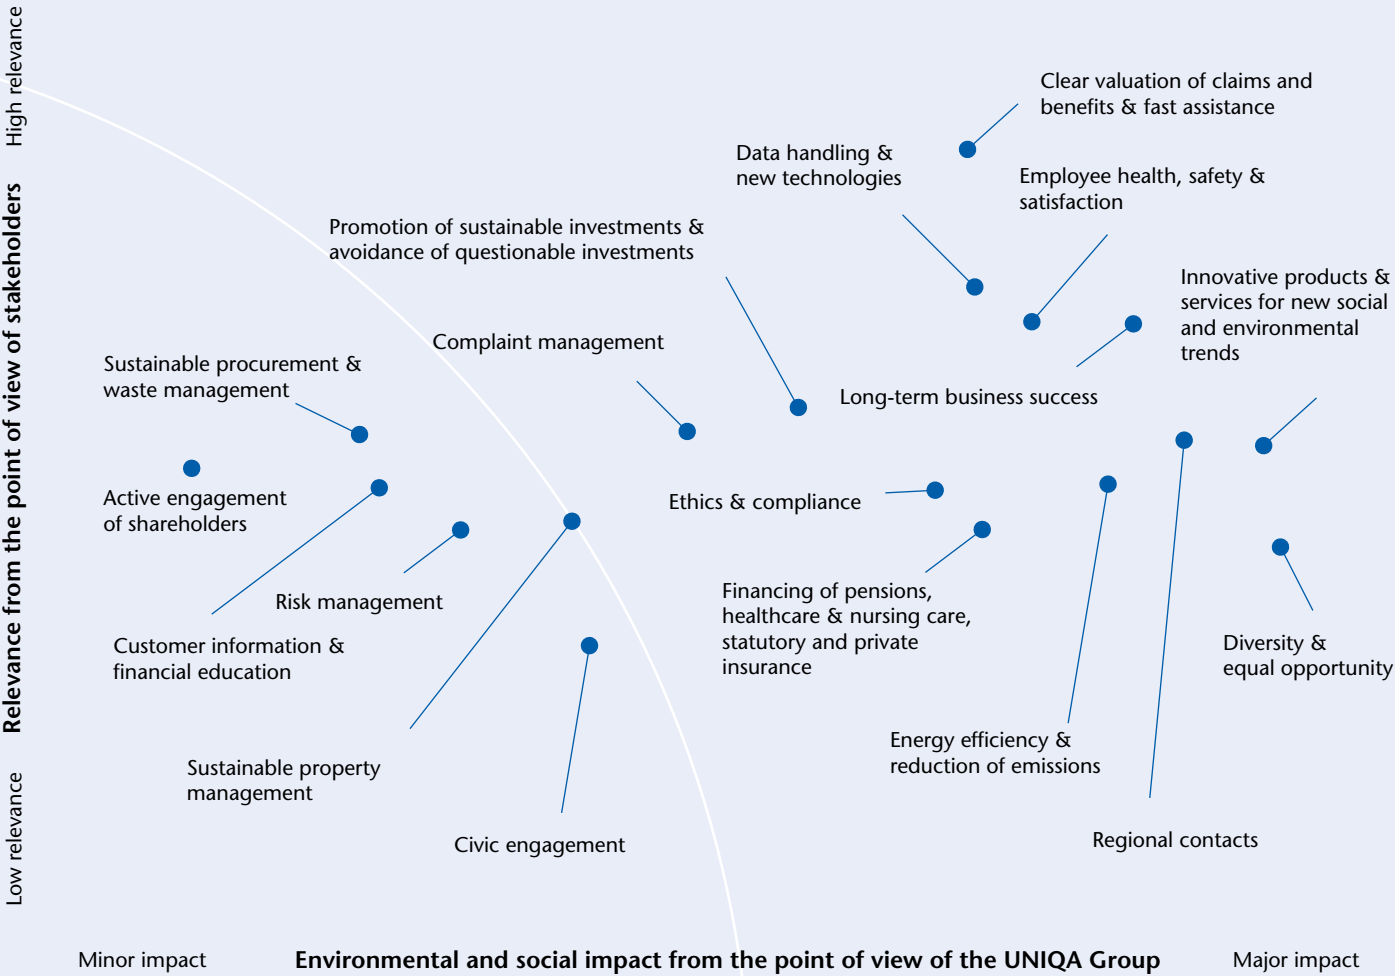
High relevance

Relevance from the point of view of stakeholders

Low relevance

Clear valuation of claims and benefits & fast assistance

Data handling & new technologies

Employee health, safety & satisfaction

Promotion of sustainable investments & avoidance of questionable investments

Innovative products & services for new social and environmental trends

Complaint management

Sustainable procurement & waste management

Long-term business success

Active engagement of shareholders

Ethics & compliance

Risk management

Customer information & financial education

Financing of pensions, healthcare & nursing care, statutory and private insurance

Diversity & equal opportunity

Energy efficiency & reduction of emissions

Sustainable property management

Civic engagement

Regional contacts

Minor impact

Environmental and social impact from the point of view of the UNIQA Group

Major impact